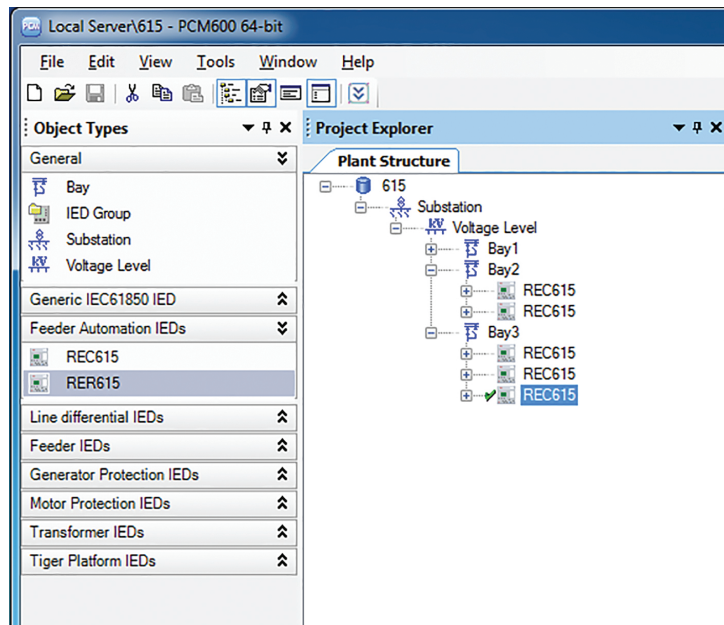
Local Server\615 - PCM600 64-bit

File Edit View Tools Window Help

Object Types

General

Bay

IED Group

Substation

Voltage Level

Generic IEC61850 IED

Feeder Automation IEDs

REC615

RER615

Line differential IEDs

Feeder IEDs

Generator Protection IEDs

Motor Protection IEDs

Transformer IEDs

Tiger Platform IEDs

Project Explorer

Plant Structure

615

Substation

Voltage Level

Bay1

Bay2

REC615

REC615

Bay3

REC615

REC615

REC615